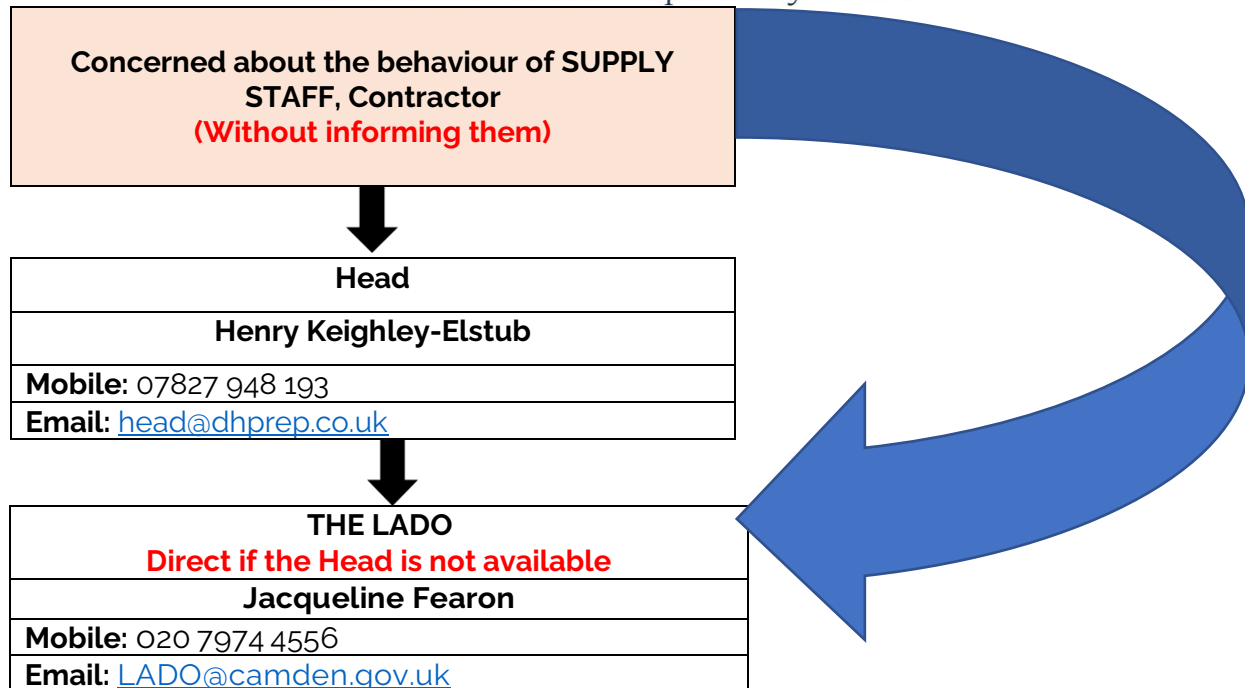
Concerned about the behaviour of SUPPLY STAFF, Contractor
(Without informing them)

Head

Henry Keighley-Elstub

Mobile: 07827 948 193

Email: head@dhprep.co.uk

THE LADO
Direct if the Head is not available

Jacqueline Fearon

Mobile: 020 7974 4556

Email: LADO@camden.gov.uk